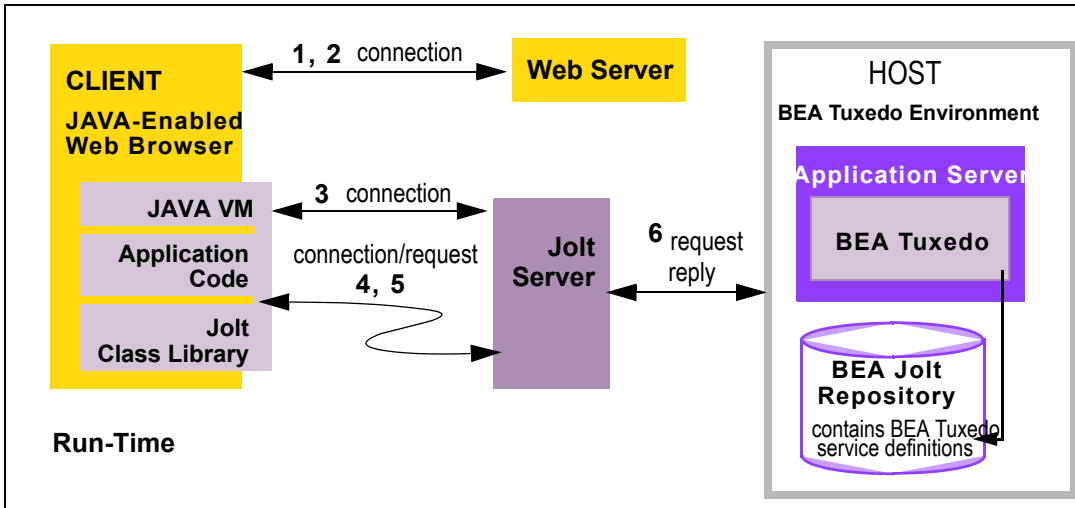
CLIENT
JAVA-Enabled Web Browser

JAVA VM

Application Code

Jolt Class Library

1, 2 connection

Web Server

3 connection

connection/request
4, 5

Jolt Server

6 request reply

HOST
BEA Tuxedo Environment

Application Server

BEA Tuxedo

BEA Jolt Repository
contains BEA Tuxedo service definitions

Run-Time